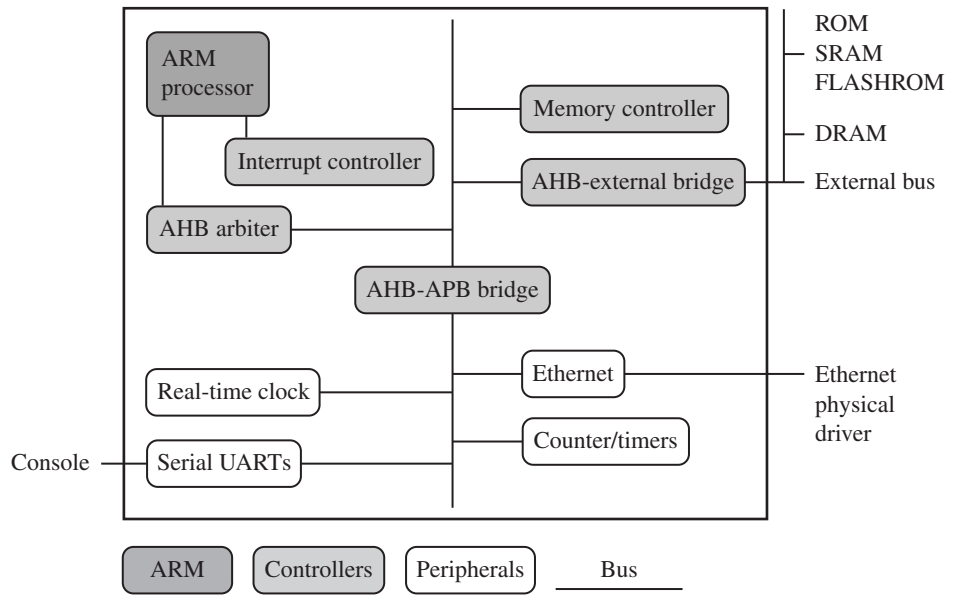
ARM processor

Interrupt controller

AHB arbiter

Memory controller

AHB-external bridge

AHB-APB bridge

Real-time clock

Serial UARTs

Ethernet

Counter/timers

ROM
SRAM
FLASHROM
DRAM
External bus

Ethernet physical driver

Console

ARM
Controllers
Peripherals
Bus